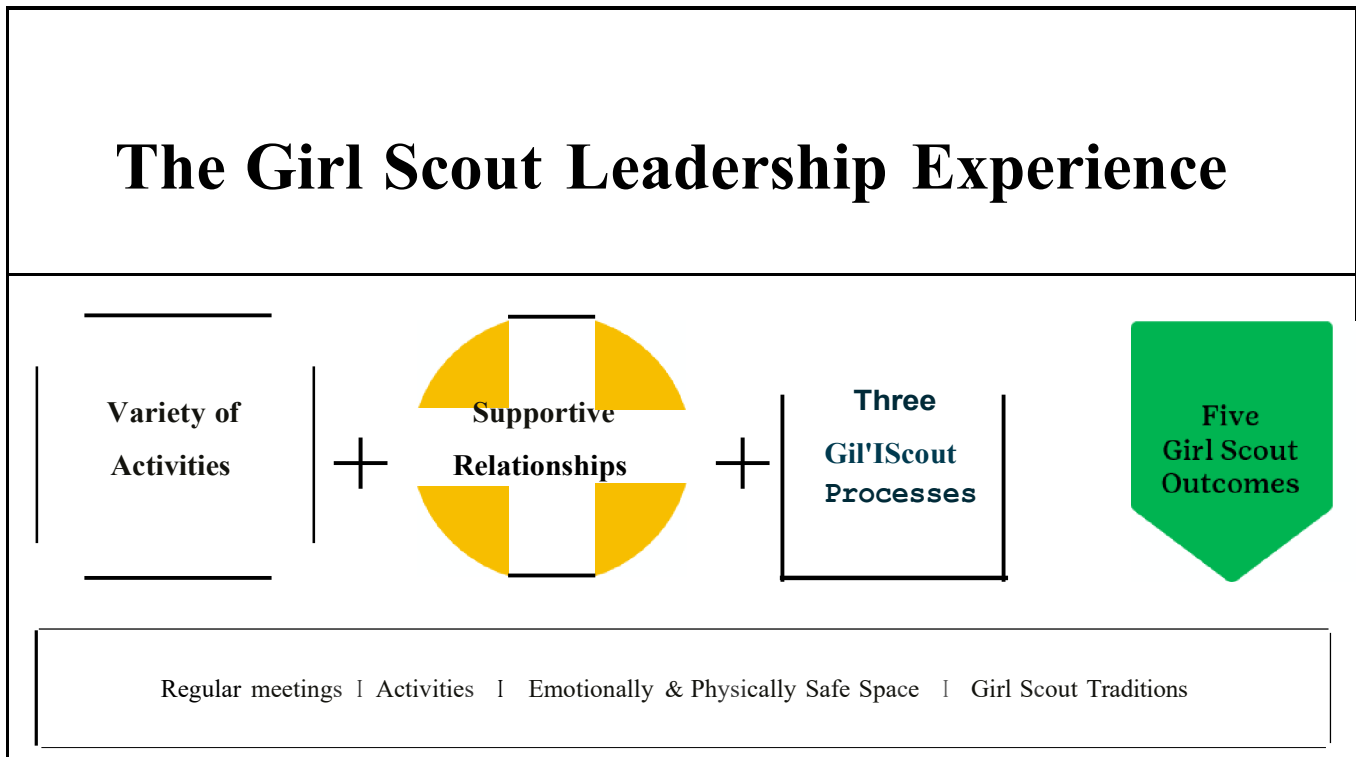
The Girl Scout Leadership Experience

Variety of Activities

+

Supportive Relationships

+

Three Gil'IScout Processes

Five Girl Scout Outcomes

Regular meetings I Activities I Emotionally & Physically Safe Space I Girl Scout Traditions